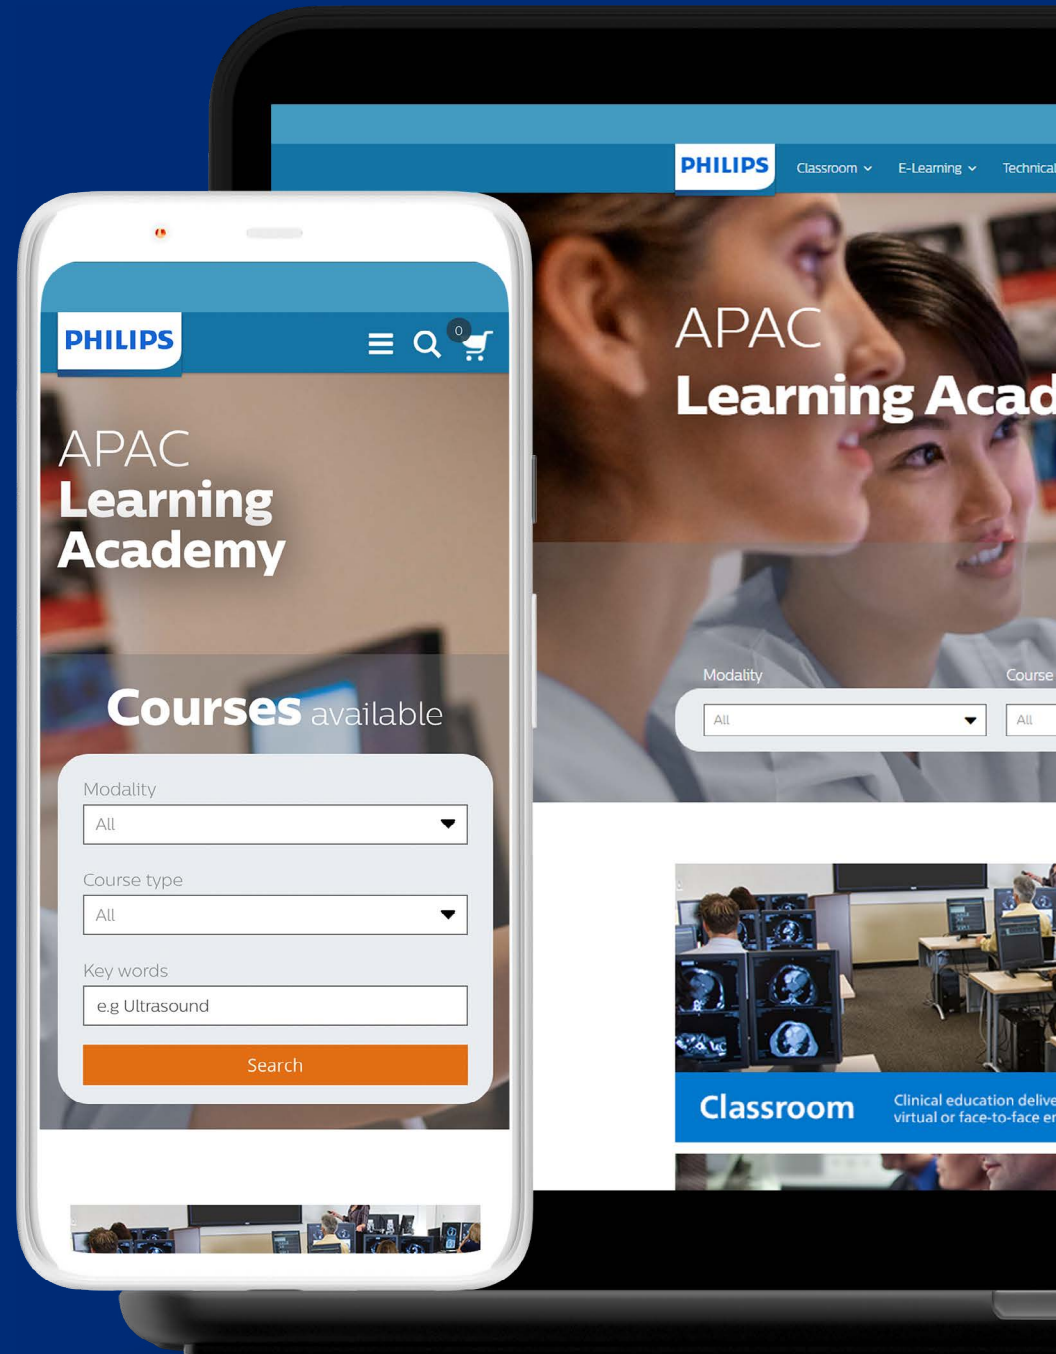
PHILIPS

0

APAC
Learning
Academy

Courses available

Modality
All

Course type
All

Key words
e.g Ultrasound

Search

PHILIPS Classroom E-Learning Technical

APAC
Learning Acad

Modality
All

Course
All

Classroom
Clinical education delive
virtual or face-to-face e